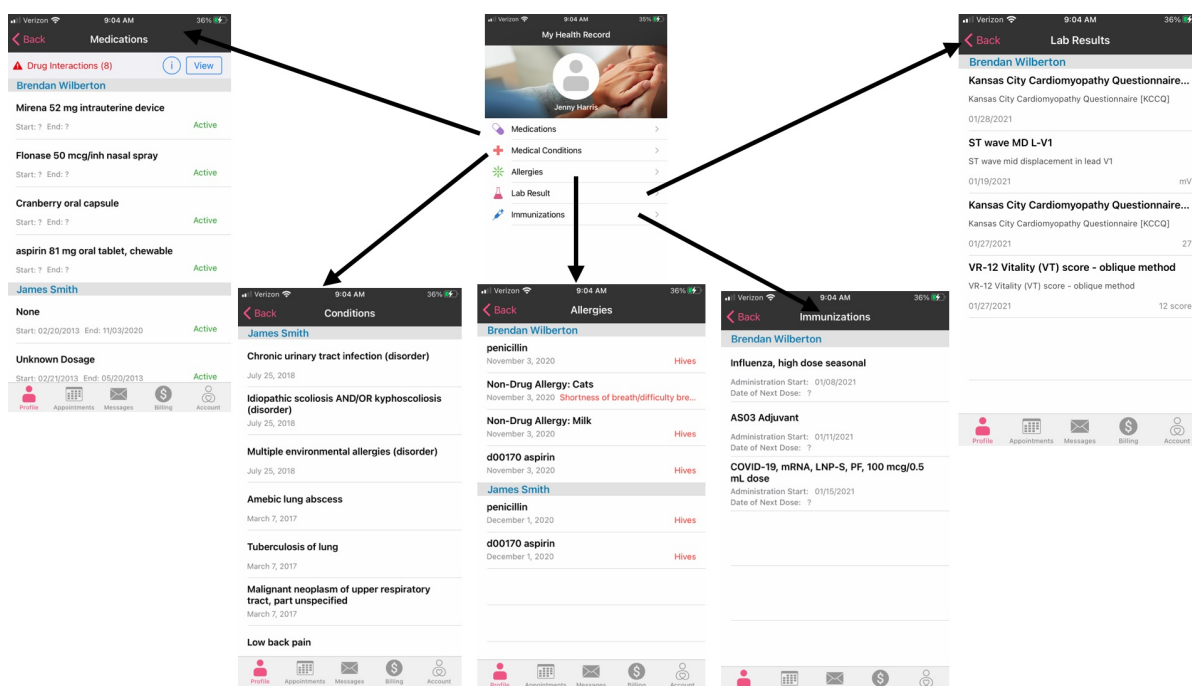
Verizon 9:04 AM 35%
My Health Record
Jenny Harris
Medications
Medical Conditions
Allergies
Lab Result
Immunizations

Verizon 9:04 AM 36%
Back Medications
Drug Interactions (8) i View
Brendan Wilberton
Mirena 52 mg intrauterine device
Start: ? End: ? Active
Flonase 50 mcg/inh nasal spray
Start: ? End: ? Active
Cranberry oral capsule
Start: ? End: ? Active
aspirin 81 mg oral tablet, chewable
Start: ? End: ? Active
James Smith
None
Start: 02/20/2013 End: 11/03/2020 Active
Unknown Dosage
Start: 02/21/2013 End: 05/20/2013 Active
Profile Appointments Messages Billing Account

Verizon 9:04 AM 36%
Back Conditions
James Smith
Chronic urinary tract infection (disorder)
July 25, 2018
Idiopathic scoliosis AND/OR kyphoscoliosis (disorder)
July 25, 2018
Multiple environmental allergies (disorder)
July 25, 2018
Amebic lung abscess
March 7, 2017
Tuberculosis of lung
March 7, 2017
Malignant neoplasm of upper respiratory tract, part unspecified
March 7, 2017
Low back pain
Profile Appointments Messages Billing Account

Verizon 9:04 AM 36%
Back Allergies
Brendan Wilberton
penicillin
November 3, 2020 Hives
Non-Drug Allergy: Cats
November 3, 2020 Shortness of breath/difficulty bre...
Non-Drug Allergy: Milk
November 3, 2020 Hives
d00170 aspirin
November 3, 2020 Hives
James Smith
penicillin
December 1, 2020 Hives
d00170 aspirin
December 1, 2020 Hives
Profile Appointments Messages Billing Account

Verizon 9:04 AM 36%
Back Immunizations
Brendan Wilberton
Influenza, high dose seasonal
Administration Start: 01/08/2021
Date of Next Dose: ?
AS03 Adjuvant
Administration Start: 01/11/2021
Date of Next Dose: ?
COVID-19, mRNA, LNP-S, PF, 100 mcg/0.5 mL dose
Administration Start: 01/15/2021
Date of Next Dose: ?

Verizon 9:04 AM 36%
Back Lab Results
Brendan Wilberton
Kansas City Cardiomyopathy Questionnaire...
Kansas City Cardiomyopathy Questionnaire [KCCQ]
01/28/2021
ST wave MD L-V1
ST wave mid displacement in lead V1
01/19/2021 mV
Kansas City Cardiomyopathy Questionnaire...
Kansas City Cardiomyopathy Questionnaire [KCCQ]
01/27/2021 27
VR-12 Vitality (VT) score - oblique method
VR-12 Vitality (VT) score - oblique method
01/27/2021 12 score
Profile Appointments Messages Billing Account